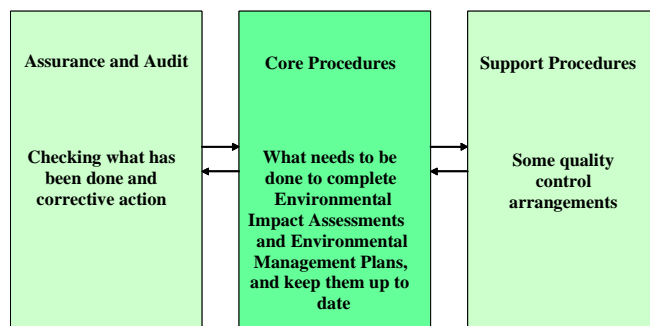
Assurance and Audit

Checking what has been done and corrective action

Core Procedures

What needs to be done to complete Environmental Impact Assessments and Environmental Management Plans, and keep them up to date

Support Procedures

Some quality control arrangements